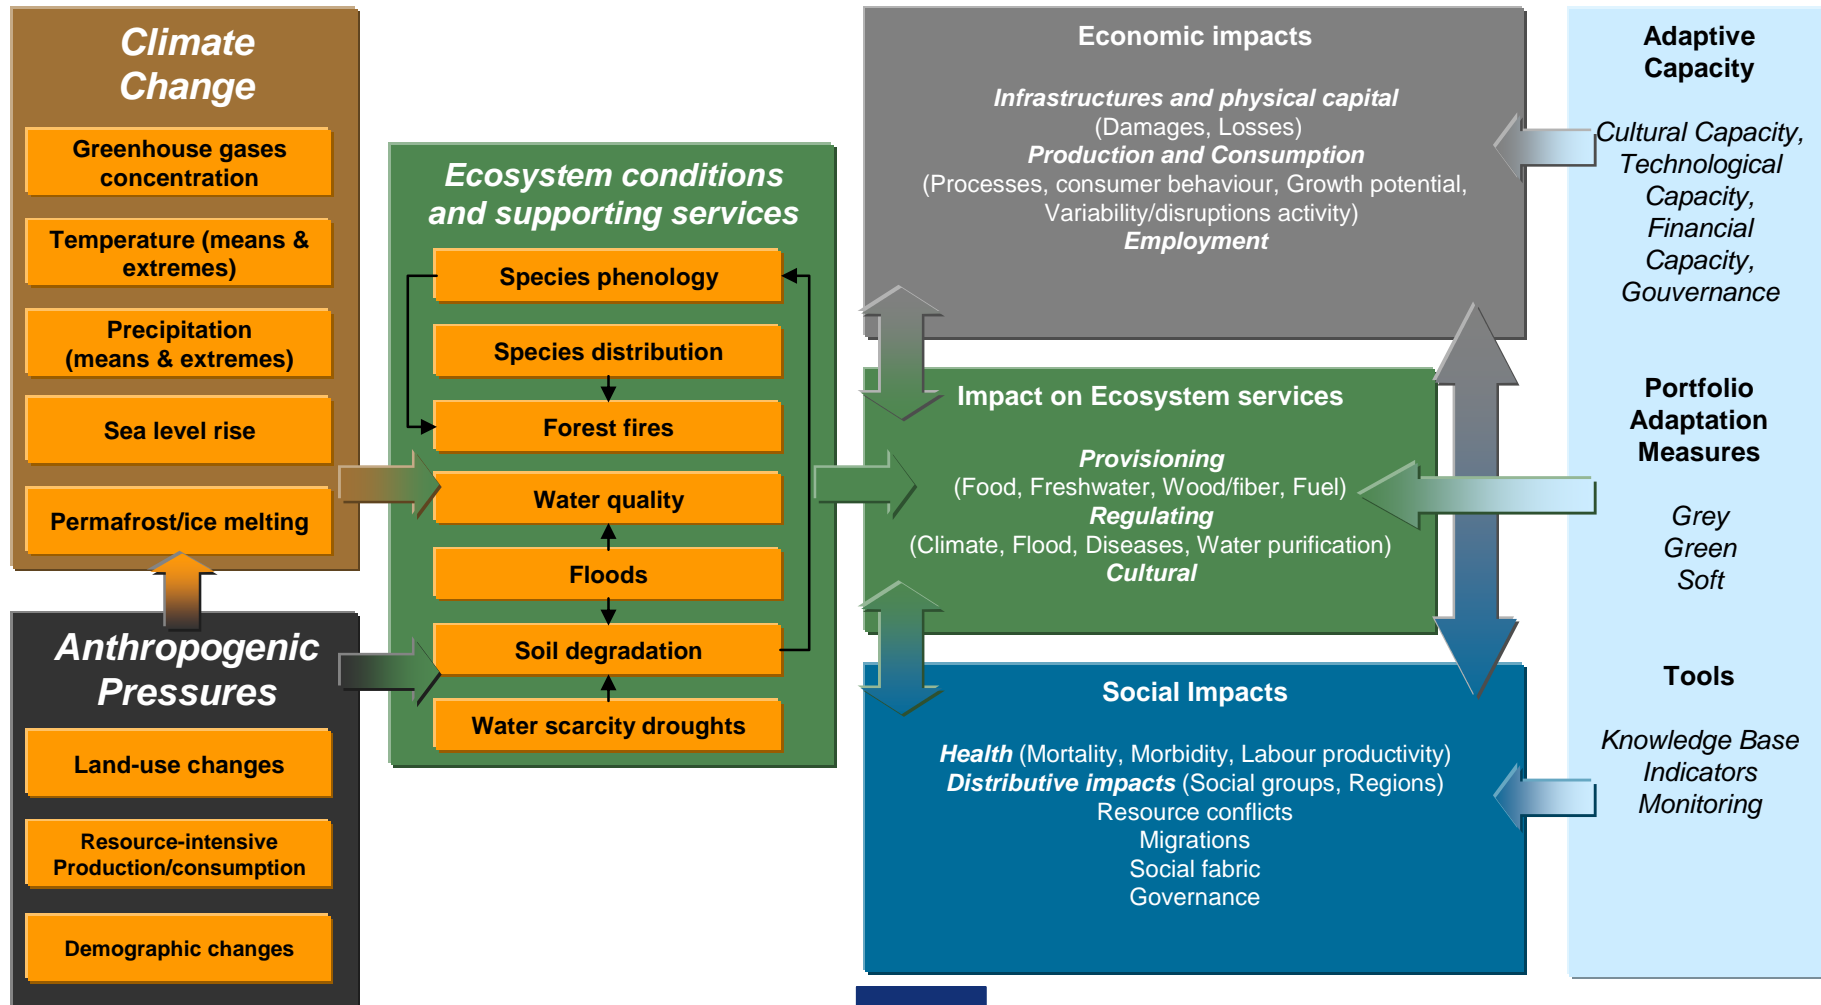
Climate Change

Greenhouse gases concentration

Temperature (means & extremes)

Precipitation (means & extremes)

Sea level rise

Permafrost/ice melting

Anthropogenic Pressures

Land-use changes

Resource-intensive Production/consumption

Demographic changes

Ecosystem conditions and supporting services

Species phenology

Species distribution

Forest fires

Water quality

Floods

Soil degradation

Water scarcity droughts

Economic impacts

Infrastructures and physical capital
(Damages, Losses)
Production and Consumption
(Processes, consumer behaviour, Growth potential, Variability/disruptions activity)
Employment

Impact on Ecosystem services

Provisioning
(Food, Freshwater, Wood/fiber, Fuel)
Regulating
(Climate, Flood, Diseases, Water purification)
Cultural

Social Impacts

Health (Mortality, Morbidity, Labour productivity)
Distributive impacts (Social groups, Regions)
Resource conflicts
Migrations
Social fabric
Governance

Adaptive Capacity

Cultural Capacity, Technological Capacity, Financial Capacity, Gouvernance

Portfolio Adaptation Measures

Grey
Green
Soft

Tools

Knowledge Base
Indicators
Monitoring